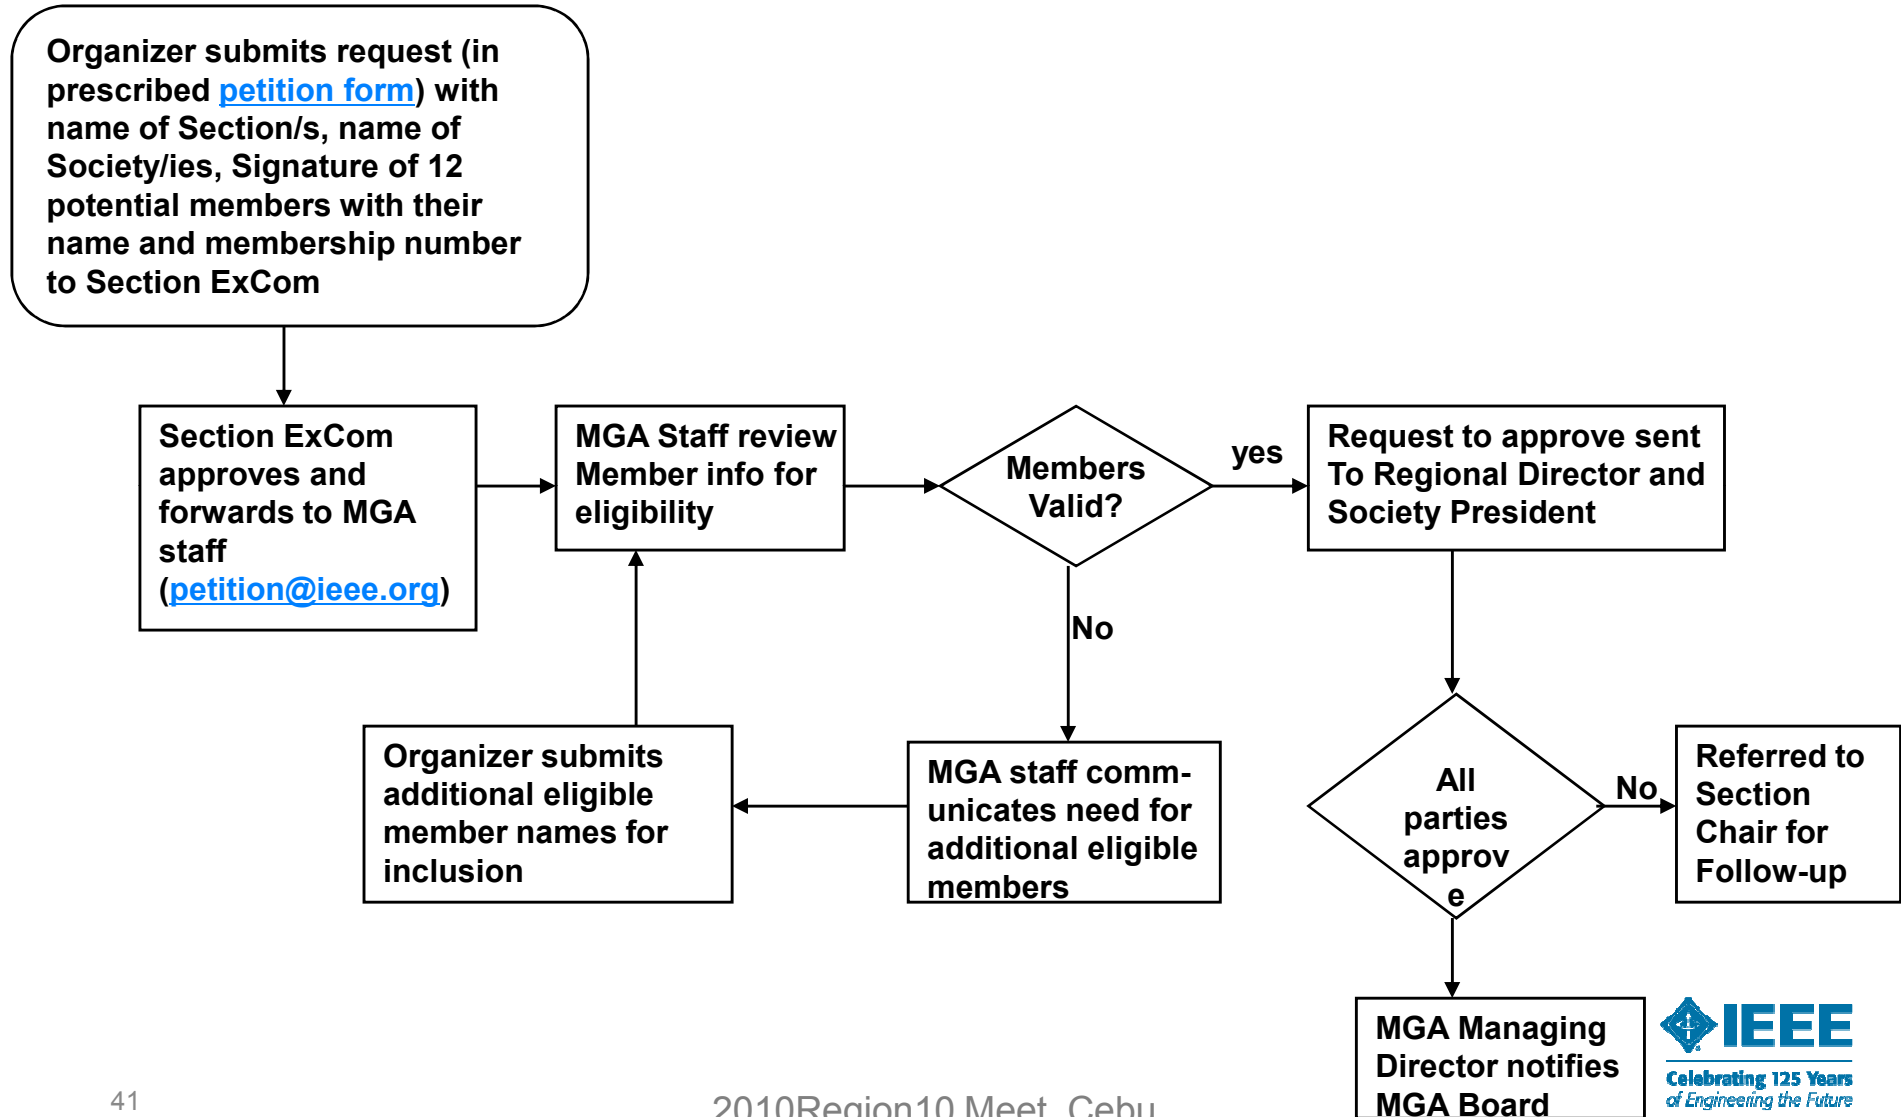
Organizer submits request (in prescribed petition form) with name of Section/s, name of Society/ies, Signature of 12 potential members with their name and membership number to Section ExCom

Section ExCom approves and forwards to MGA staff (petition@ieee.org)

MGA Staff review Member info for eligibility

Members Valid?

yes

Request to approve sent To Regional Director and Society President

No

Organizer submits additional eligible member names for inclusion

MGA staff communicates need for additional eligible members

All parties approve

No

Referred to Section Chair for Follow-up

MGA Managing Director notifies MGA Board

IEEE
Celebrating 125 Years of Engineering the Future

41

2010Region10 Meet, Cebu